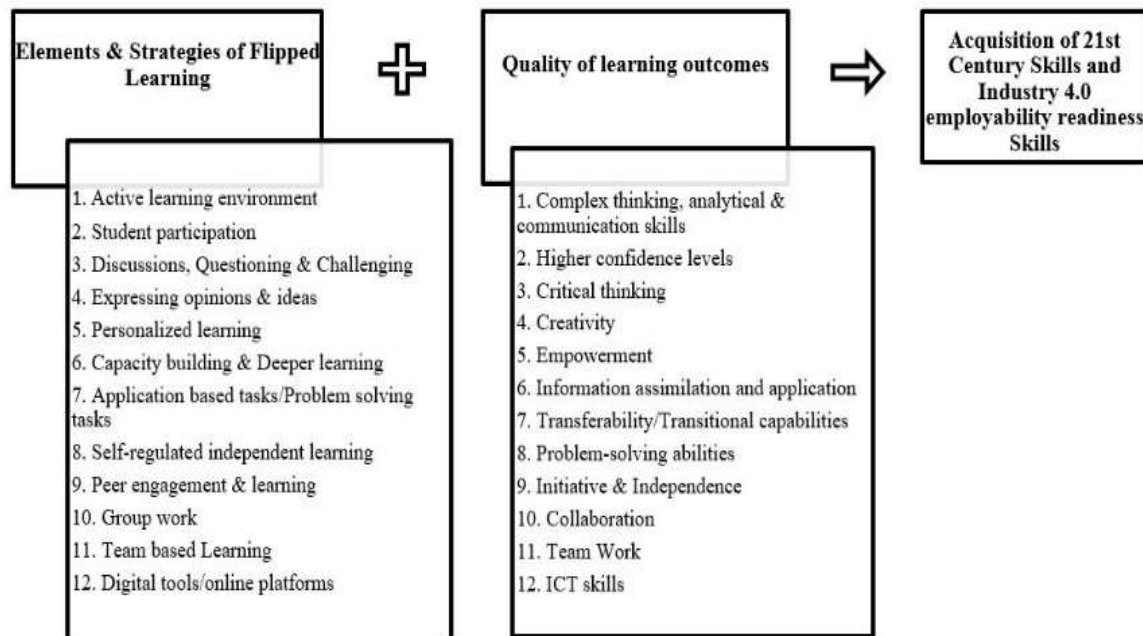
Elements & Strategies of Flipped Learning

1. Active learning environment
2. Student participation
3. Discussions, Questioning & Challenging
4. Expressing opinions & ideas
5. Personalized learning
6. Capacity building & Deeper learning
7. Application based tasks/Problem solving tasks
8. Self-regulated independent learning
9. Peer engagement & learning
10. Group work
11. Team based Learning
12. Digital tools/online platforms

Quality of learning outcomes

1. Complex thinking, analytical & communication skills
2. Higher confidence levels
3. Critical thinking
4. Creativity
5. Empowerment
6. Information assimilation and application
7. Transferability/Transitional capabilities
8. Problem-solving abilities
9. Initiative & Independence
10. Collaboration
11. Team Work
12. ICT skills

Acquisition of 21st Century Skills and Industry 4.0 employability readiness Skills